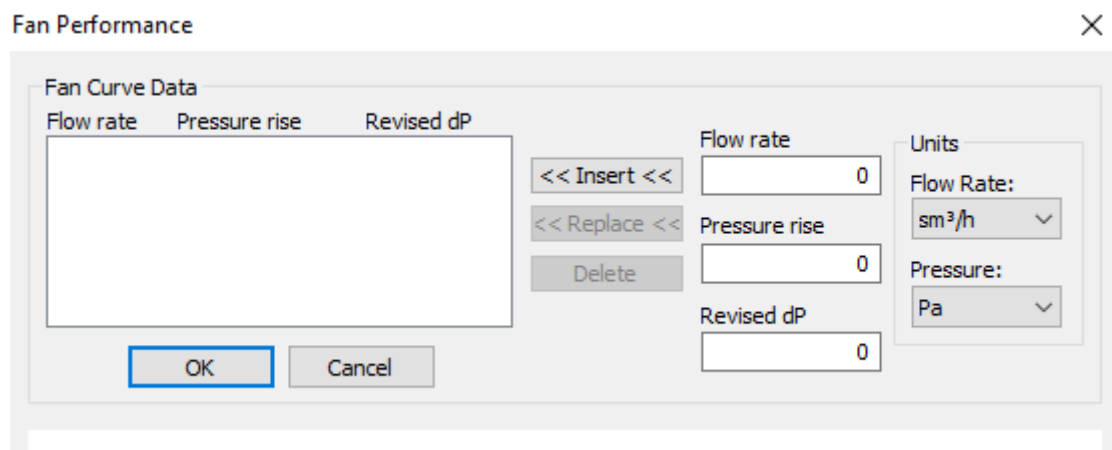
Fan Performance

×

Fan Curve Data

Flow rate Pressure rise Revised dP

<< Insert <<

<< Replace <<

Delete

Flow rate

0

Pressure rise

0

Revised dP

0

Units

Flow Rate:

sm³/h

Pressure:

Pa

OK

Cancel